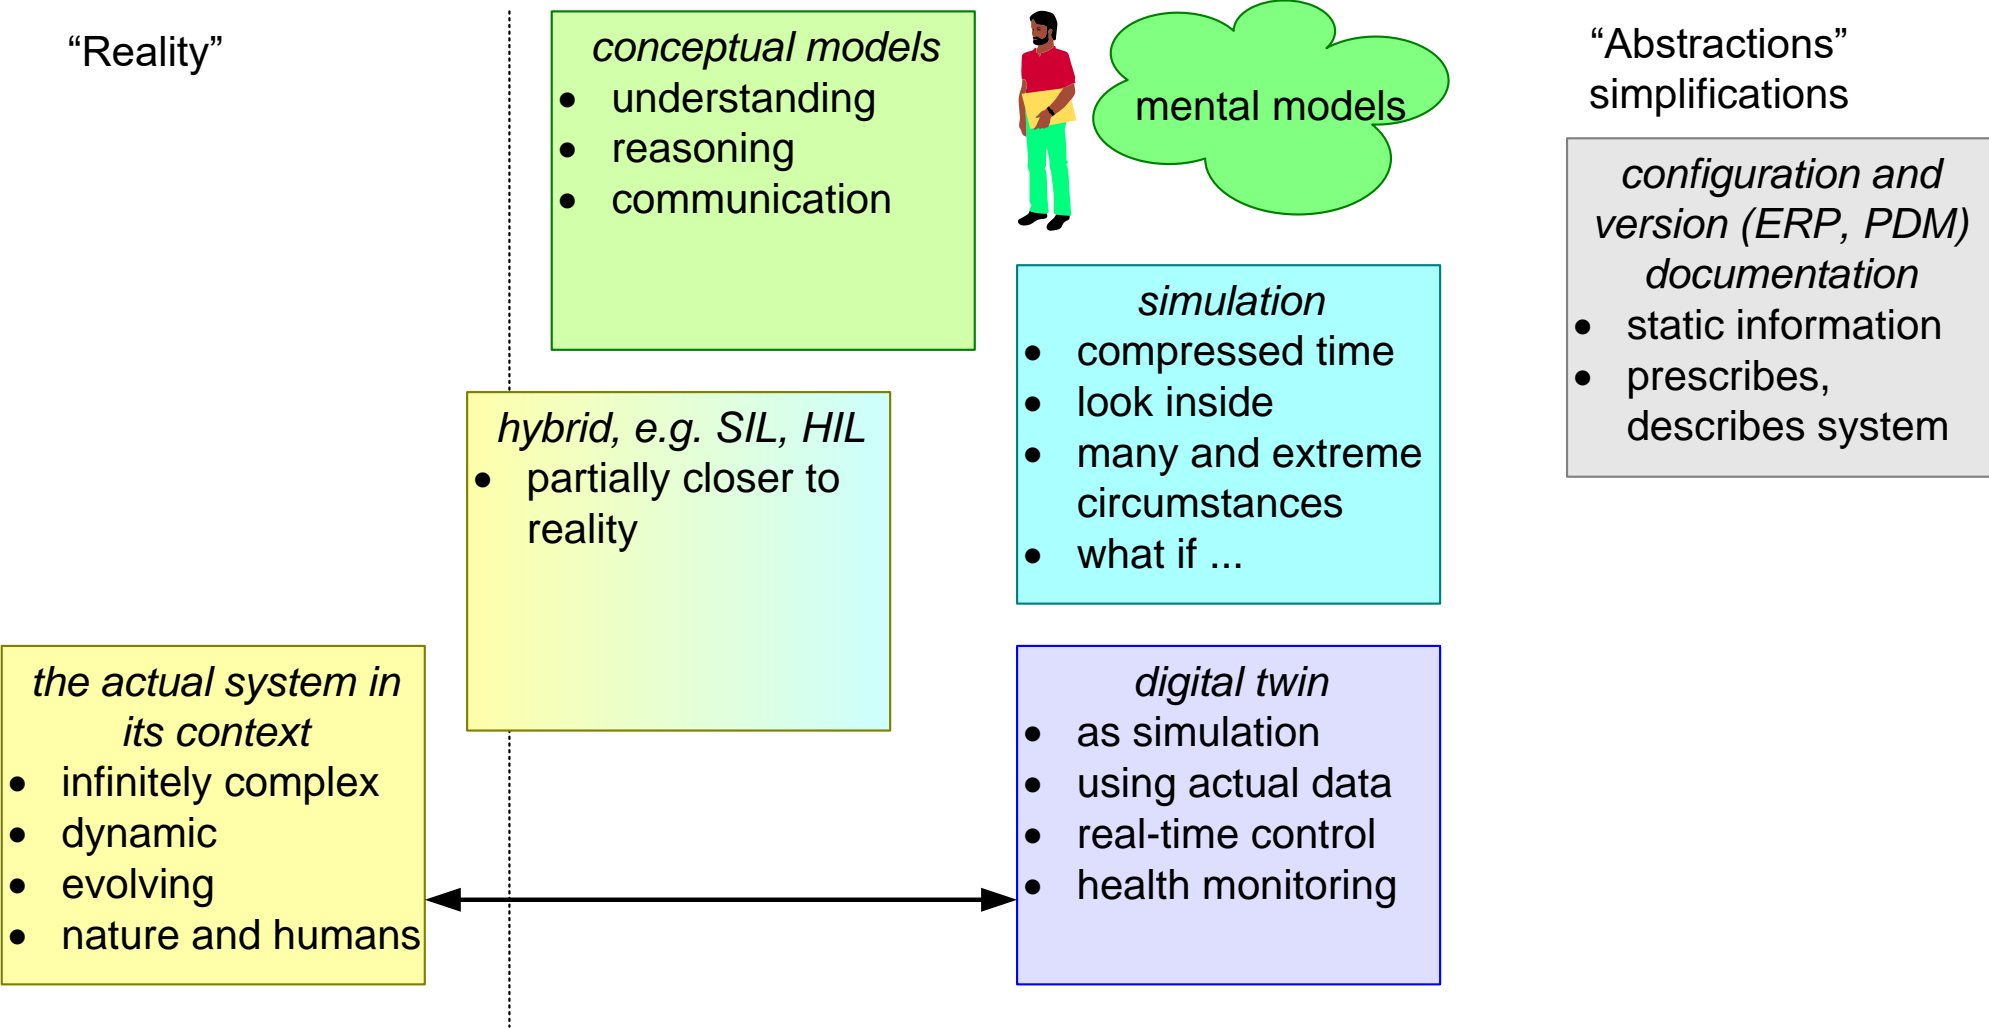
“Reality”

conceptual models
- understanding
- reasoning
- communication

mental models

“Abstractions” simplifications

configuration and version (ERP, PDM) documentation
- static information
- prescribes, describes system

simulation
- compressed time
- look inside
- many and extreme circumstances
- what if ...

hybrid, e.g. SIL, HIL
- partially closer to reality

the actual system in its context
- infinitely complex
- dynamic
- evolving
- nature and humans

digital twin
- as simulation
- using actual data
- real-time control
- health monitoring